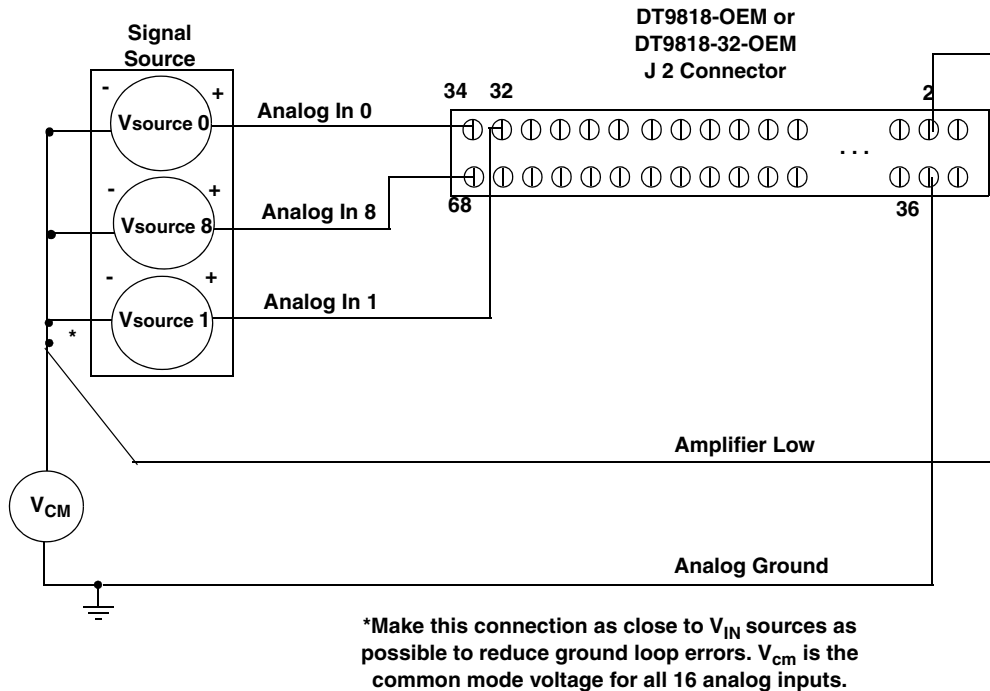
Signal Source

DT9818-OEM or DT9818-32-OEM J 2 Connector

34 32

2

- +

Vsource 0

Analog In 0

. . .

- +

Vsource 8

Analog In 8

68

36

- +

Vsource 1

Analog In 1

*

Amplifier Low

$V_{CM}$

Analog Ground

*Make this connection as close to $V_{IN}$ sources as possible to reduce ground loop errors. $V_{cm}$ is the common mode voltage for all 16 analog inputs.